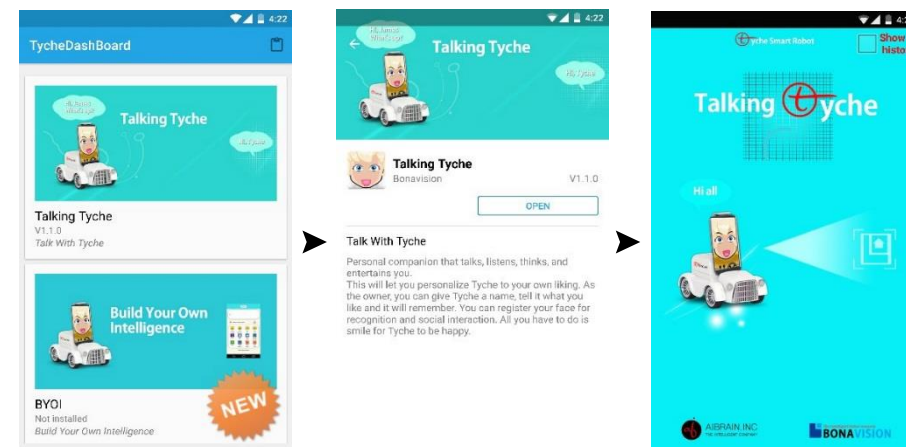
4:22
TycheDashBoard
Talking Tyche
Hi, Tyche
Talking Tyche
V1.1.0
Talk With Tyche
Build Your Own Intelligence
BYOI
Not installed
Build Your Own Intelligence
NEW

4:22
Talking Tyche
Hi, Tyche
Talking Tyche
Bonavision
V1.1.0
OPEN
Talk With Tyche
Personal companion that talks, listens, thinks, and entertains you.
This will let you personalize Tyche to your own liking. As the owner, you can give Tyche a name, tell it what you like and it will remember. You can register your face for recognition and social interaction. All you have to do is smile for Tyche to be happy.

4:2
Tyche Smart Robot
Show histo
Talking Tyche
Hi all
AIBRAIN INC
BONAVISION